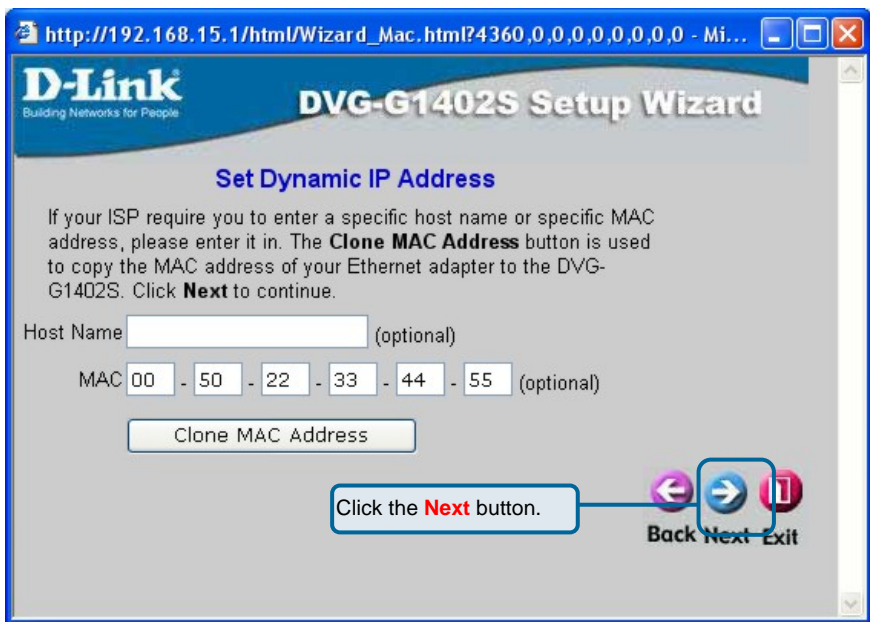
http://192.168.15.1/html/Wizard_Mac.html?4360,0,0,0,0,0,0,0,0 - Mi...

D-Link
Building Networks for People

DVG-G1402S Setup Wizard

Set Dynamic IP Address

If your ISP require you to enter a specific host name or specific MAC address, please enter it in. The **Clone MAC Address** button is used to copy the MAC address of your Ethernet adapter to the DVG-G1402S. Click **Next** to continue.

Host Name (optional)

MAC 00 - 50 - 22 - 33 - 44 - 55 (optional)

Clone MAC Address

Click the **Next** button.

Back Next Exit